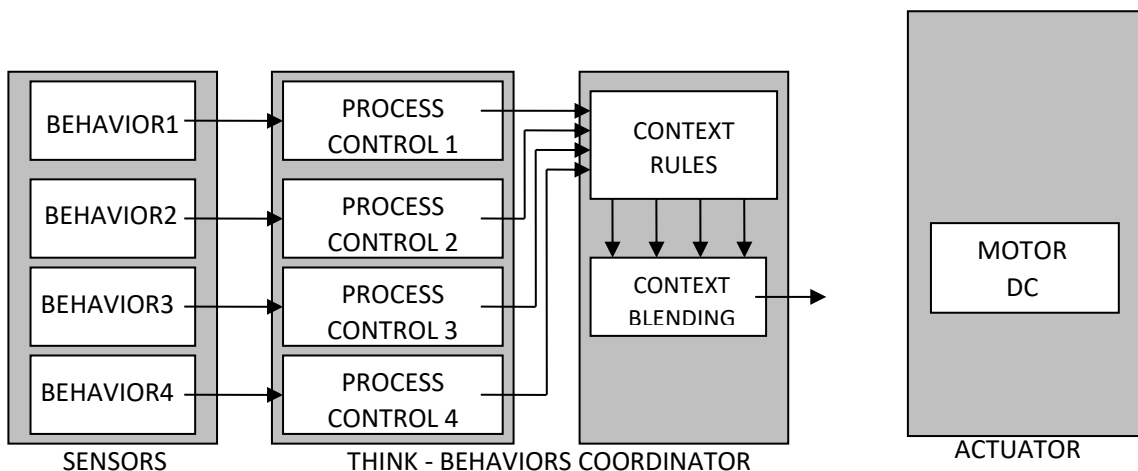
BEHAVIOR1
BEHAVIOR2
BEHAVIOR3
BEHAVIOR4
SENSORS

PROCESS CONTROL 1
PROCESS CONTROL 2
PROCESS CONTROL 3
PROCESS CONTROL 4
THINK - BEHAVIORS COORDINATOR

CONTEXT RULES
CONTEXT BLENDING

MOTOR DC
ACTUATOR